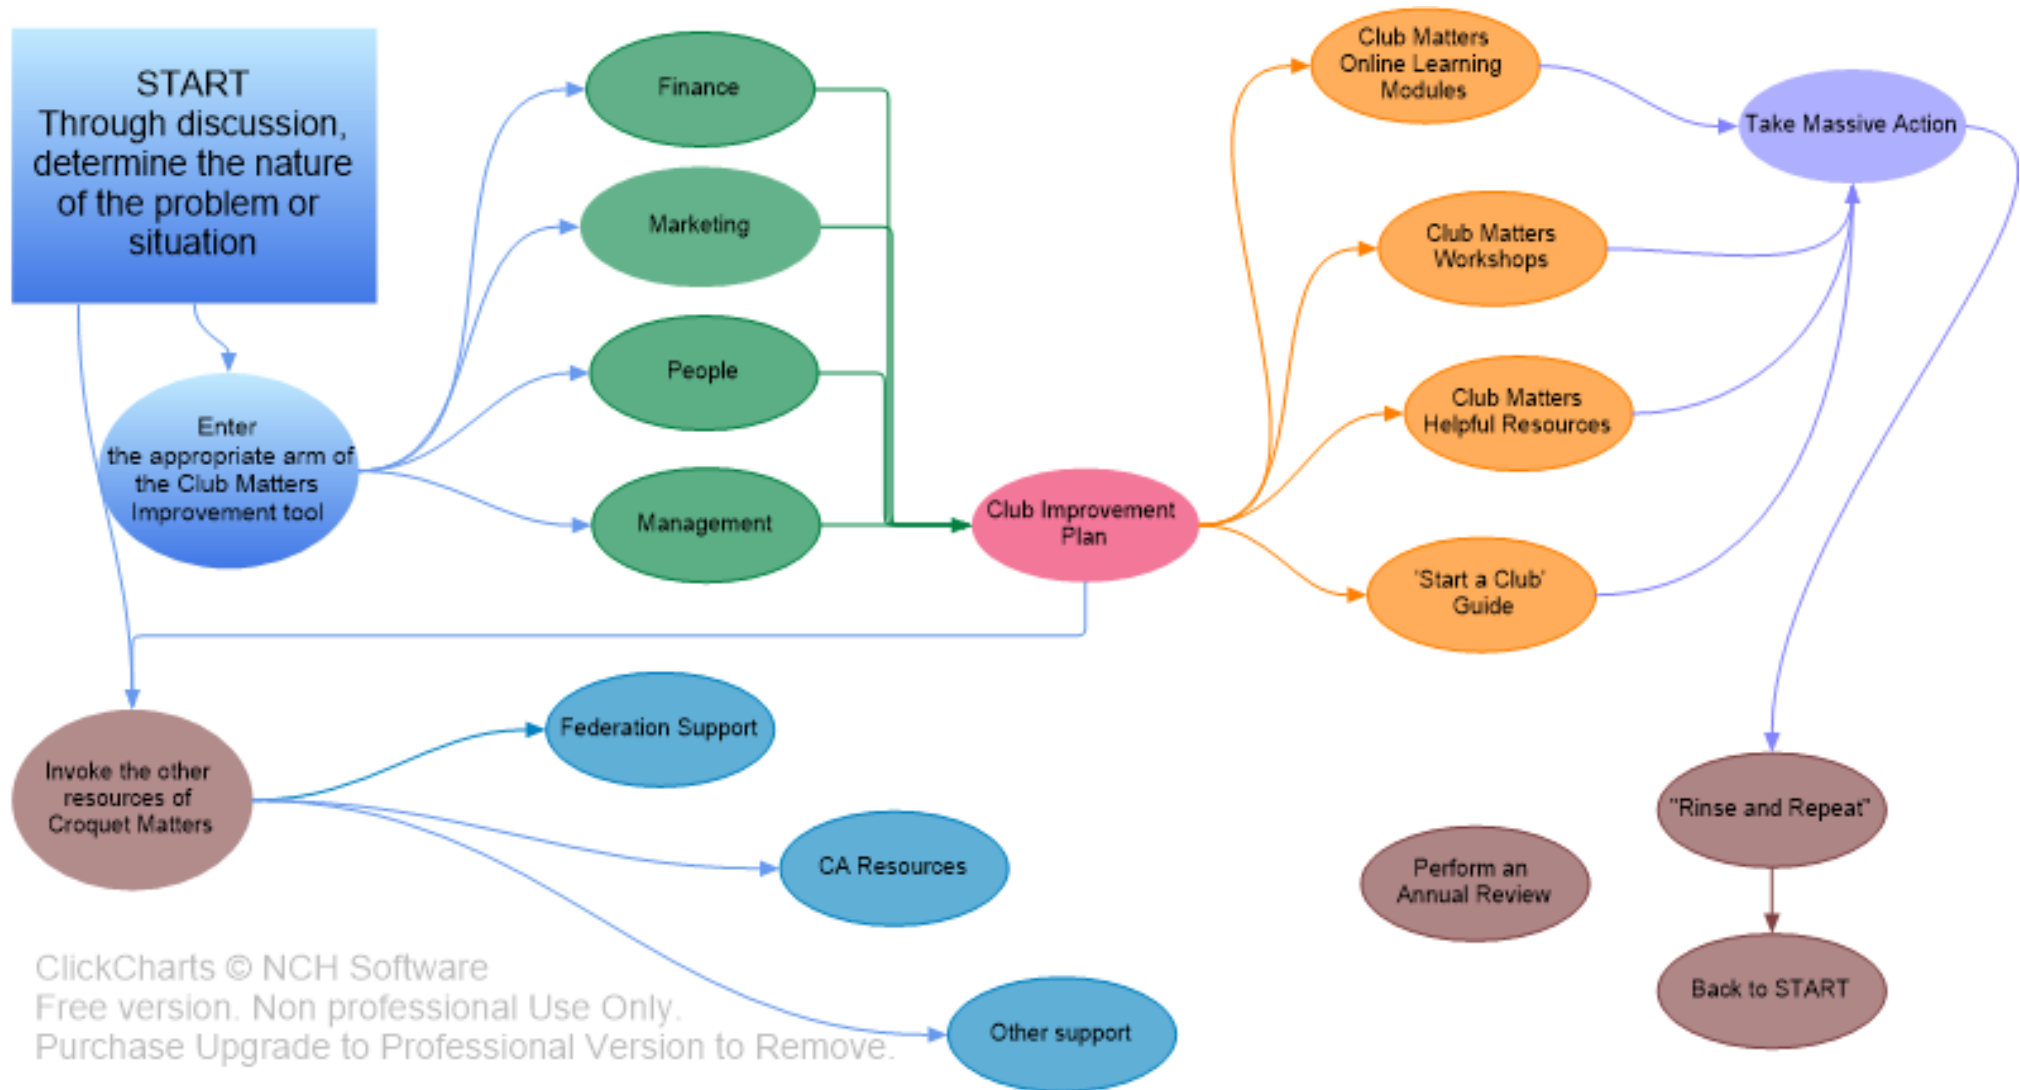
START
Through discussion, determine the nature of the problem or situation

Enter the appropriate arm of the Club Matters Improvement tool

Finance

Marketing

People

Management

Club Improvement Plan

Club Matters Online Learning Modules

Club Matters Workshops

Club Matters Helpful Resources

'Start a Club' Guide

Take Massive Action

Invoke the other resources of Croquet Matters

Federation Support

CA Resources

Other support

Perform an Annual Review

"Rinse and Repeat"

Back to START

ClickCharts © NCH Software
Free version. Non professional Use Only.
Purchase Upgrade to Professional Version to Remove.